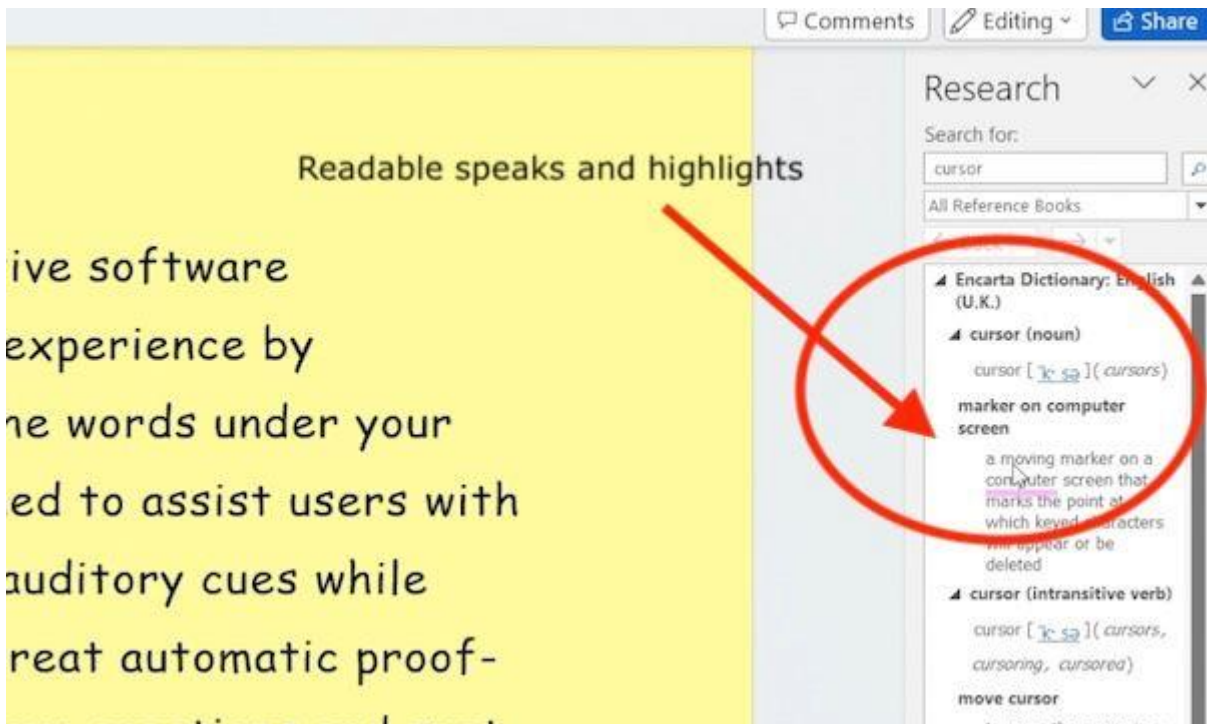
Comments
Editing
Share

Readable speaks and highlights

ive software
experience by
ne words under your
ed to assist users with
auditory cues while
reat automatic proof-

Research
Search for:
cursor
All Reference Books

Encarta Dictionary: English (U.K.)
cursor (noun)
cursor [ kɜː sə ] ( cursors)
marker on computer screen
a moving marker on a computer screen that marks the point at which keyed characters will appear or be deleted
cursor (intransitive verb)
cursor [ kɜː sə ] ( cursors, cursoring, cursored)
move cursor